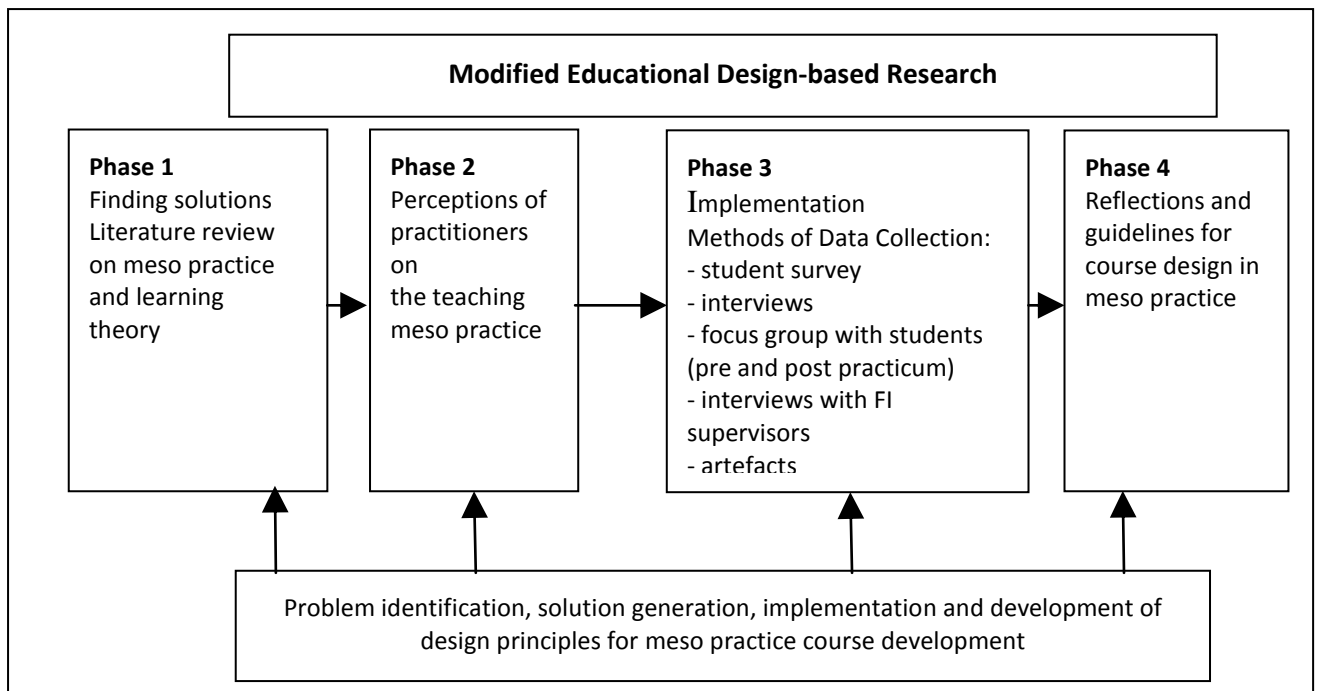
Modified Educational Design-based Research

Phase 1
Finding solutions
Literature review on meso practice and learning theory

Phase 2
Perceptions of practitioners on the teaching meso practice

Phase 3
Implementation
Methods of Data Collection:
- student survey
- interviews
- focus group with students (pre and post practicum)
- interviews with FI supervisors
- artefacts

Phase 4
Reflections and guidelines for course design in meso practice

Problem identification, solution generation, implementation and development of design principles for meso practice course development